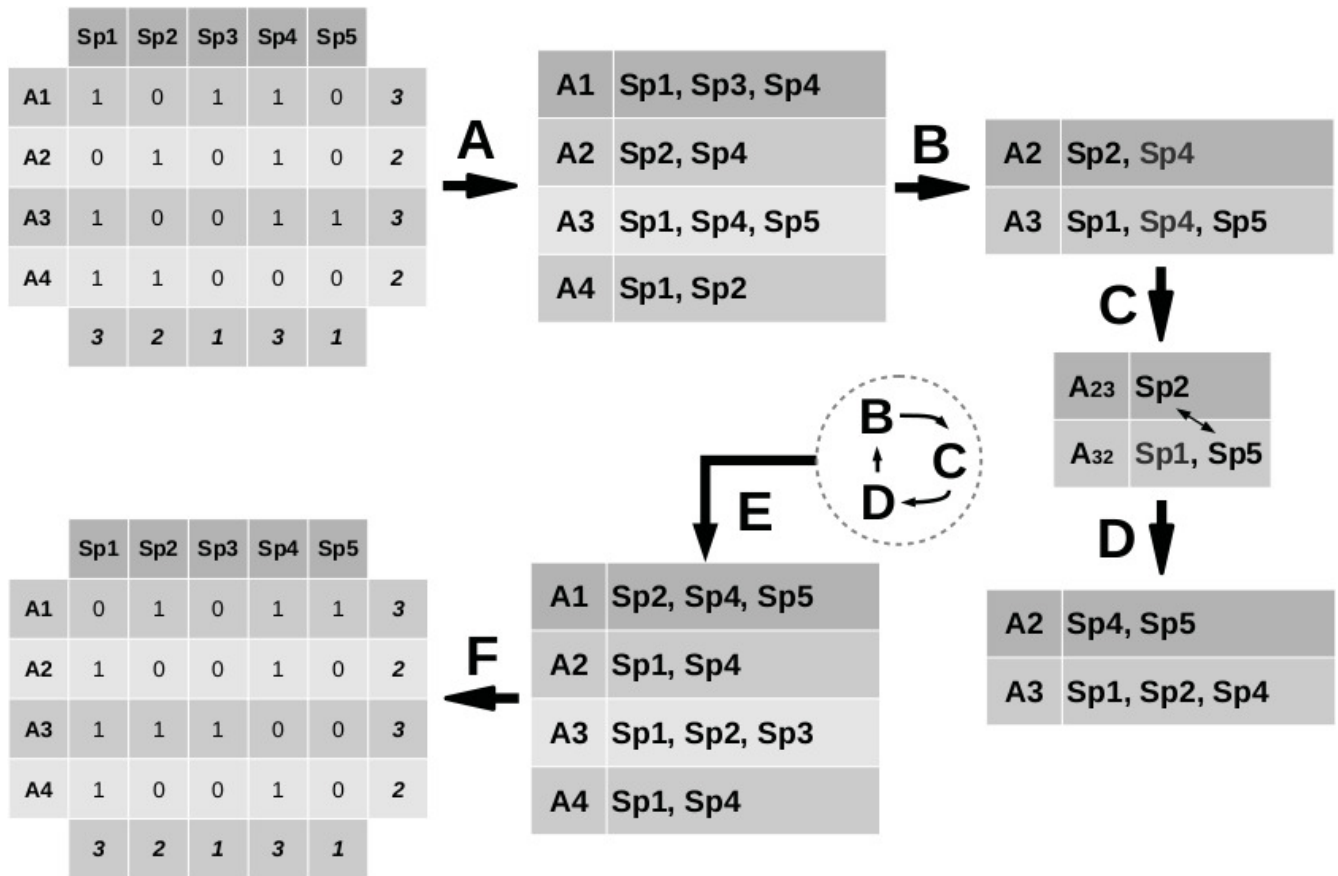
| | Sp1 | Sp2 | Sp3 | Sp4 | Sp5 | |
|---|---|---|---|---|---|---|
| A1 | 1 | 0 | 1 | 1 | 0 | 3 |
| A2 | 0 | 1 | 0 | 1 | 0 | 2 |
| A3 | 1 | 0 | 0 | 1 | 1 | 3 |
| A4 | 1 | 1 | 0 | 0 | 0 | 2 |
| | 3 | 2 | 1 | 3 | 1 | |

A

| | |
|---|---|
| A1 | Sp1, Sp3, Sp4 |
| A2 | Sp2, Sp4 |
| A3 | Sp1, Sp4, Sp5 |
| A4 | Sp1, Sp2 |

B

| | |
|---|---|
| A2 | Sp2, Sp4 |
| A3 | Sp1, Sp4, Sp5 |

C

| | |
|---|---|
| A23 | Sp2 |
| A32 | Sp1, Sp5 |

D

| | |
|---|---|
| A2 | Sp4, Sp5 |
| A3 | Sp1, Sp2, Sp4 |

B C D

E

| | |
|---|---|
| A1 | Sp2, Sp4, Sp5 |
| A2 | Sp1, Sp4 |
| A3 | Sp1, Sp2, Sp3 |
| A4 | Sp1, Sp4 |

F

| | Sp1 | Sp2 | Sp3 | Sp4 | Sp5 | |
|---|---|---|---|---|---|---|
| A1 | 0 | 1 | 0 | 1 | 1 | 3 |
| A2 | 1 | 0 | 0 | 1 | 0 | 2 |
| A3 | 1 | 1 | 1 | 0 | 0 | 3 |
| A4 | 1 | 0 | 0 | 1 | 0 | 2 |
| | 3 | 2 | 1 | 3 | 1 | |